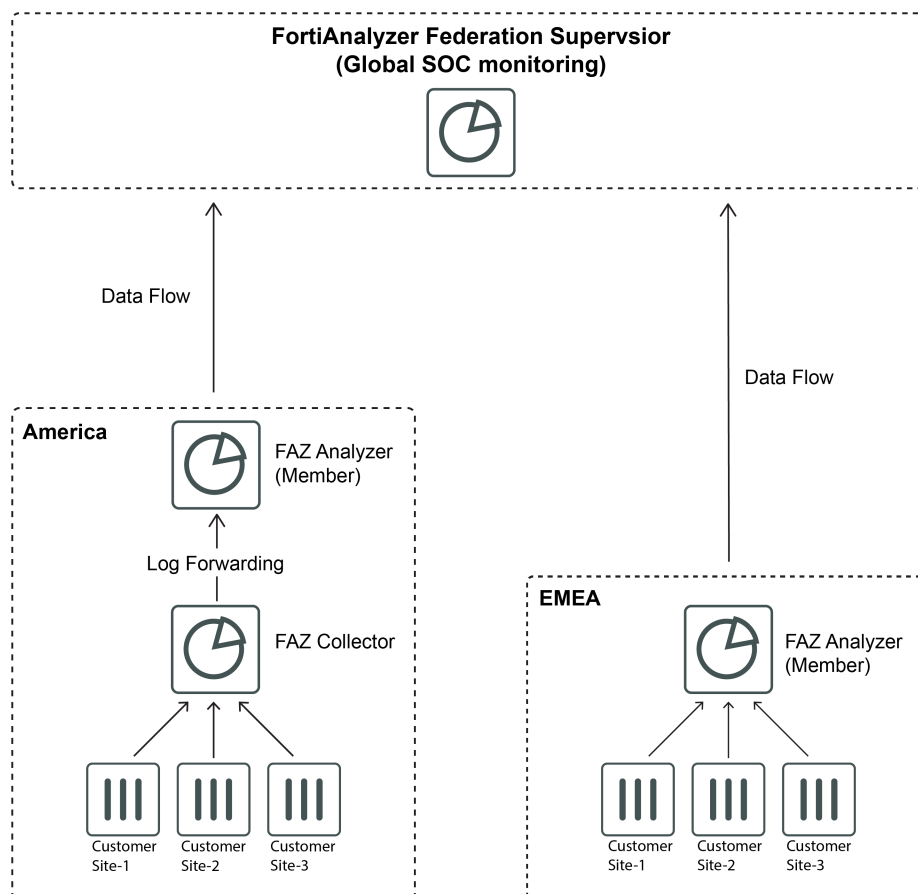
FortiAnalyzer Federation Supervsior
(Global SOC monitoring)

Data Flow

Data Flow

America

FAZ Analyzer (Member)

Log Forwarding

FAZ Collector

Customer Site-1

Customer Site-2

Customer Site-3

EMEA

FAZ Analyzer (Member)

Customer Site-1

Customer Site-2

Customer Site-3